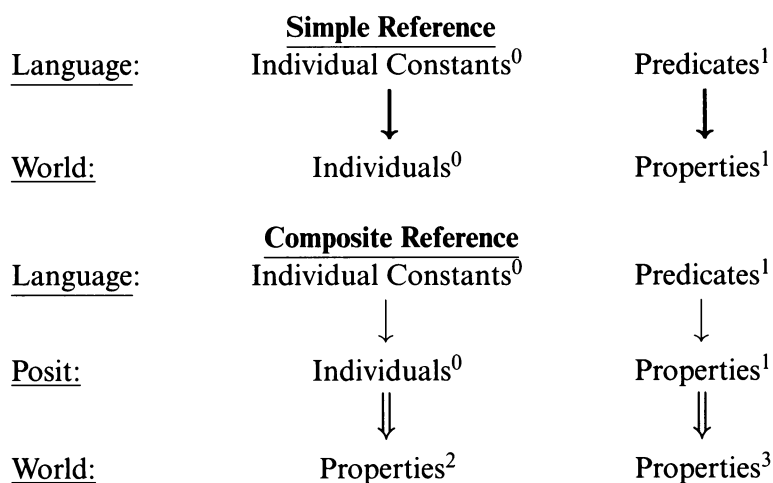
Simple Reference

| | | |
|---|---|---|
| Language: | Individual Constants$^0$ | Predicates$^1$ |
| | $\downarrow$ | $\downarrow$ |
| World: | Individuals$^0$ | Properties$^1$ |

Composite Reference

| | | |
|---|---|---|
| Language: | Individual Constants$^0$ | Predicates$^1$ |
| | $\downarrow$ | $\downarrow$ |
| Posit: | Individuals$^0$ | Properties$^1$ |
| | $\Downarrow$ | $\Downarrow$ |
| World: | Properties$^2$ | Properties$^3$ |